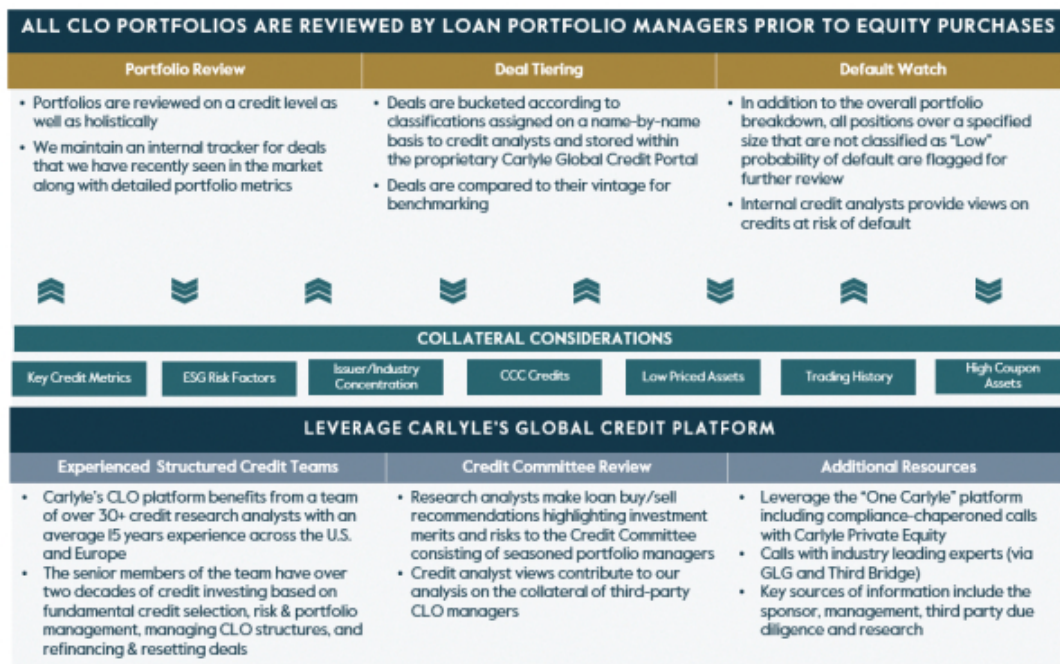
ALL CLO PORTFOLIOS ARE REVIEWED BY LOAN PORTFOLIO MANAGERS PRIOR TO EQUITY PURCHASES

Portfolio Review

- Portfolios are reviewed on a credit level as well as holistically
- We maintain an internal tracker for deals that we have recently seen in the market along with detailed portfolio metrics

Deal Tiering

- Deals are bucketed according to classifications assigned on a name-by-name basis to credit analysts and stored within the proprietary Carlyle Global Credit Portal
- Deals are compared to their vintage for benchmarking

Default Watch

- In addition to the overall portfolio breakdown, all positions over a specified size that are not classified as "Low" probability of default are flagged for further review
- Internal credit analysts provide views on credits at risk of default

COLLATERAL CONSIDERATIONS

Key Credit Metrics | ESG Risk Factors | Issuer/Industry Concentration | CCC Credits | Low Priced Assets | Trading History | High Coupon Assets

LEVERAGE CARLYLE'S GLOBAL CREDIT PLATFORM

Experienced Structured Credit Teams

- Carlyle's CLO platform benefits from a team of over 30+ credit research analysts with an average 15 years experience across the U.S. and Europe
- The senior members of the team have over two decades of credit investing based on fundamental credit selection, risk & portfolio management, managing CLO structures, and refinancing & resetting deals

Credit Committee Review

- Research analysts make loan buy/sell recommendations highlighting investment merits and risks to the Credit Committee consisting of seasoned portfolio managers
- Credit analyst views contribute to our analysis on the collateral of third-party CLO managers

Additional Resources

- Leverage the "One Carlyle" platform including compliance-chaperoned calls with Carlyle Private Equity
- Calls with industry leading experts (via GLG and Third Bridge)
- Key sources of information include the sponsor, management, third party due diligence and research